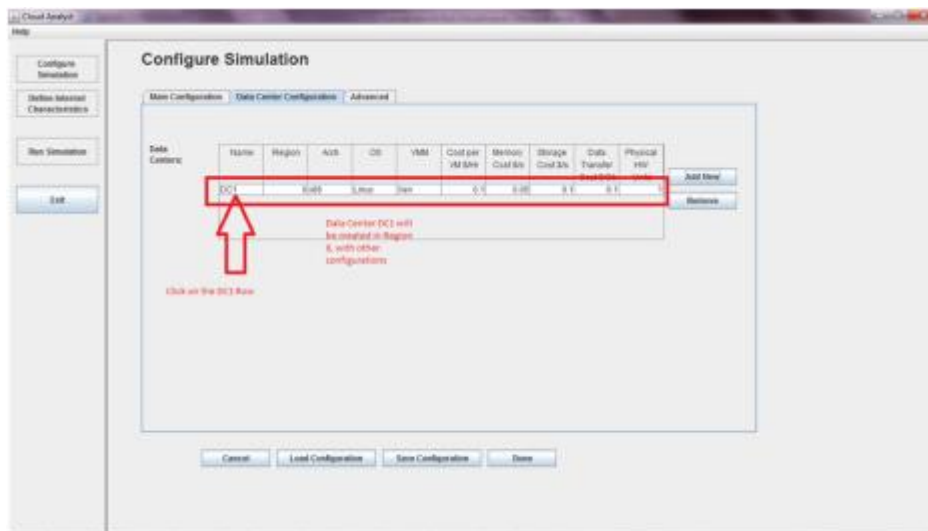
Cloud Analyst
Help

Configure Simulation

Define Internet Characteristics

Run Simulation

Exit

Configure Simulation

Main Configuration | Data Center Configuration | Advanced

Data Centers:

| Name | Region | Arch | OS | VMM | Cost per VM $/Hr | Memory Cost $/s | Storage Cost $/s | Data Transfer Cost $/Gb | Physical HW Units |
|---|---|---|---|---|---|---|---|---|---|
| DC1 | | X86 | Linux | Xen | 0.1 | 0.05 | 0.1 | 0.1 | 1 |

Add New

Remove

Data Center DC1 will be created in Region 0, with other configurations

Click on the DC1 Row

Cancel | Load Configuration | Save Configuration | Done